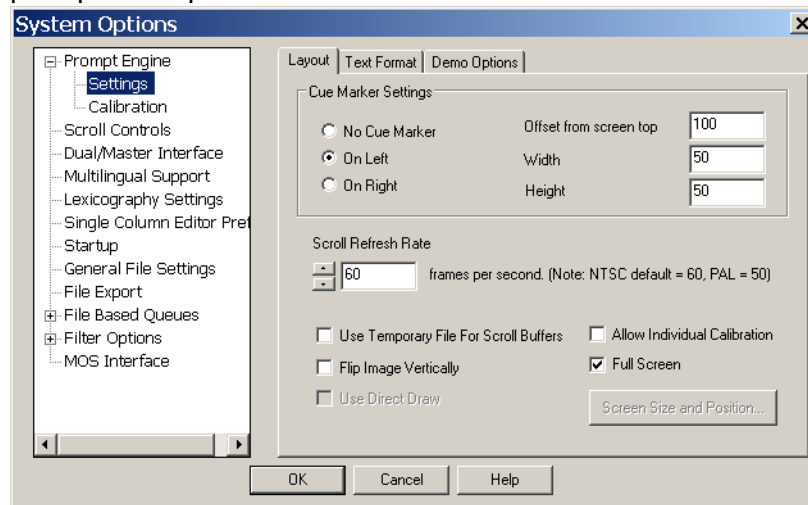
System Options

Prompt Engine
Settings
Calibration
Scroll Controls
Dual/Master Interface
Multilingual Support
Lexicography Settings
Single Column Editor Pref
Startup
General File Settings
File Export
File Based Queues
Filter Options
MOS Interface

Layout | Text Format | Demo Options

Cue Marker Settings
No Cue Marker
On Left
On Right
Offset from screen top 100
Width 50
Height 50

Scroll Refresh Rate
60 frames per second. (Note: NTSC default = 60, PAL = 50)

Use Temporary File For Scroll Buffers
Allow Individual Calibration
Flip Image Vertically
Full Screen
Use Direct Draw
Screen Size and Position...

OK Cancel Help